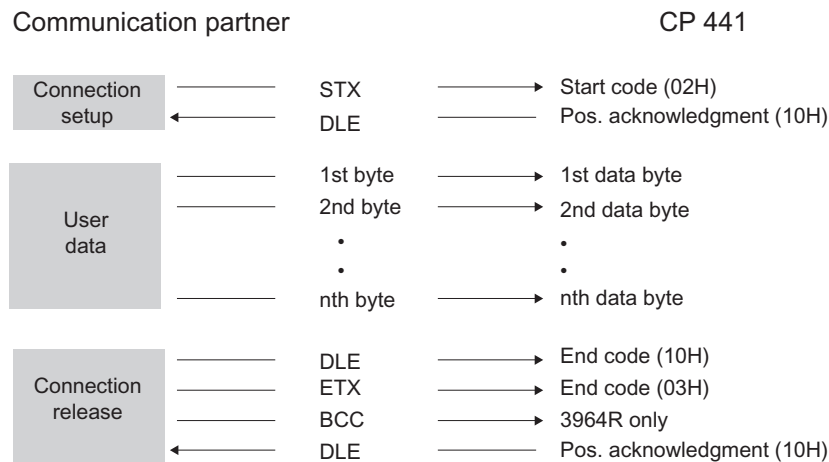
Communication partner

CP 441

Connection setup

STX

Start code (02H)

DLE

Pos. acknowledgment (10H)

User data

1st byte

1st data byte

2nd byte

2nd data byte

•

•

•

•

nth byte

nth data byte

Connection release

DLE

End code (10H)

ETX

End code (03H)

BCC

3964R only

DLE

Pos. acknowledgment (10H)